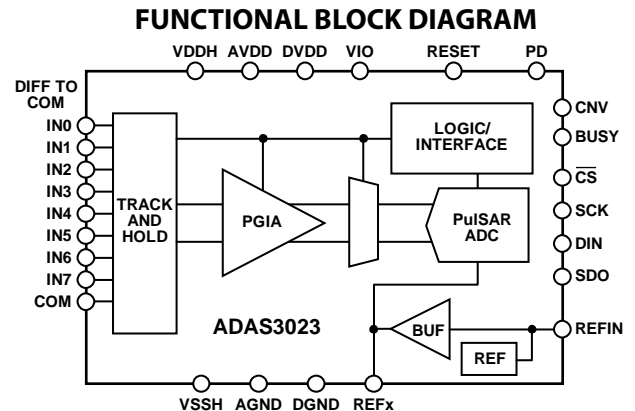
FUNCTIONAL BLOCK DIAGRAM

VDDH AVDD DVDD VIO RESET PD

DIFF TO COM

IN0
IN1
IN2
IN3
IN4
IN5
IN6
IN7
COM

TRACK AND HOLD

PGIA

LOGIC/ INTERFACE

PulSAR ADC

CNV
BUSY
$\overline{CS}$
SCK
DIN
SDO

ADAS3023

BUF

REF

REFIN

VSSH AGND DGND REFx